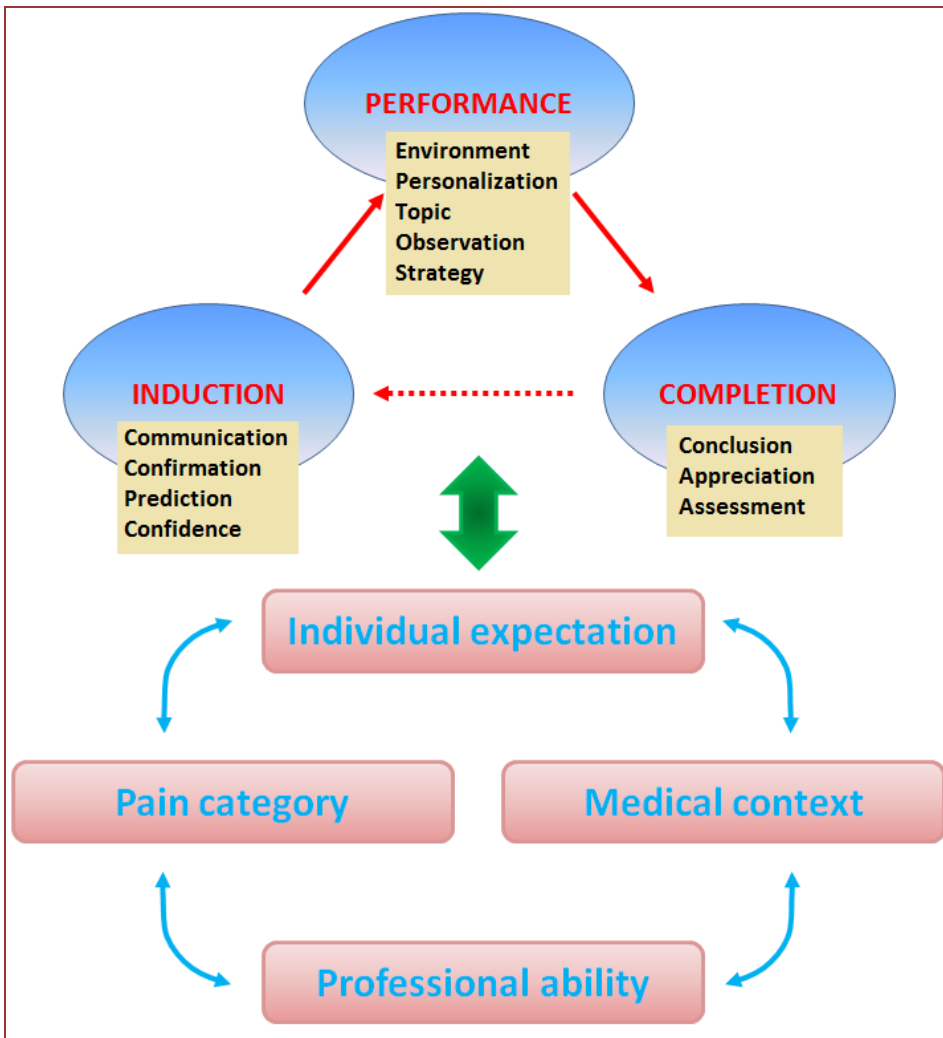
PERFORMANCE

Environment
Personalization
Topic
Observation
Strategy

INDUCTION

Communication
Confirmation
Prediction
Confidence

COMPLETION

Conclusion
Appreciation
Assessment

Individual expectation

Pain category

Medical context

Professional ability